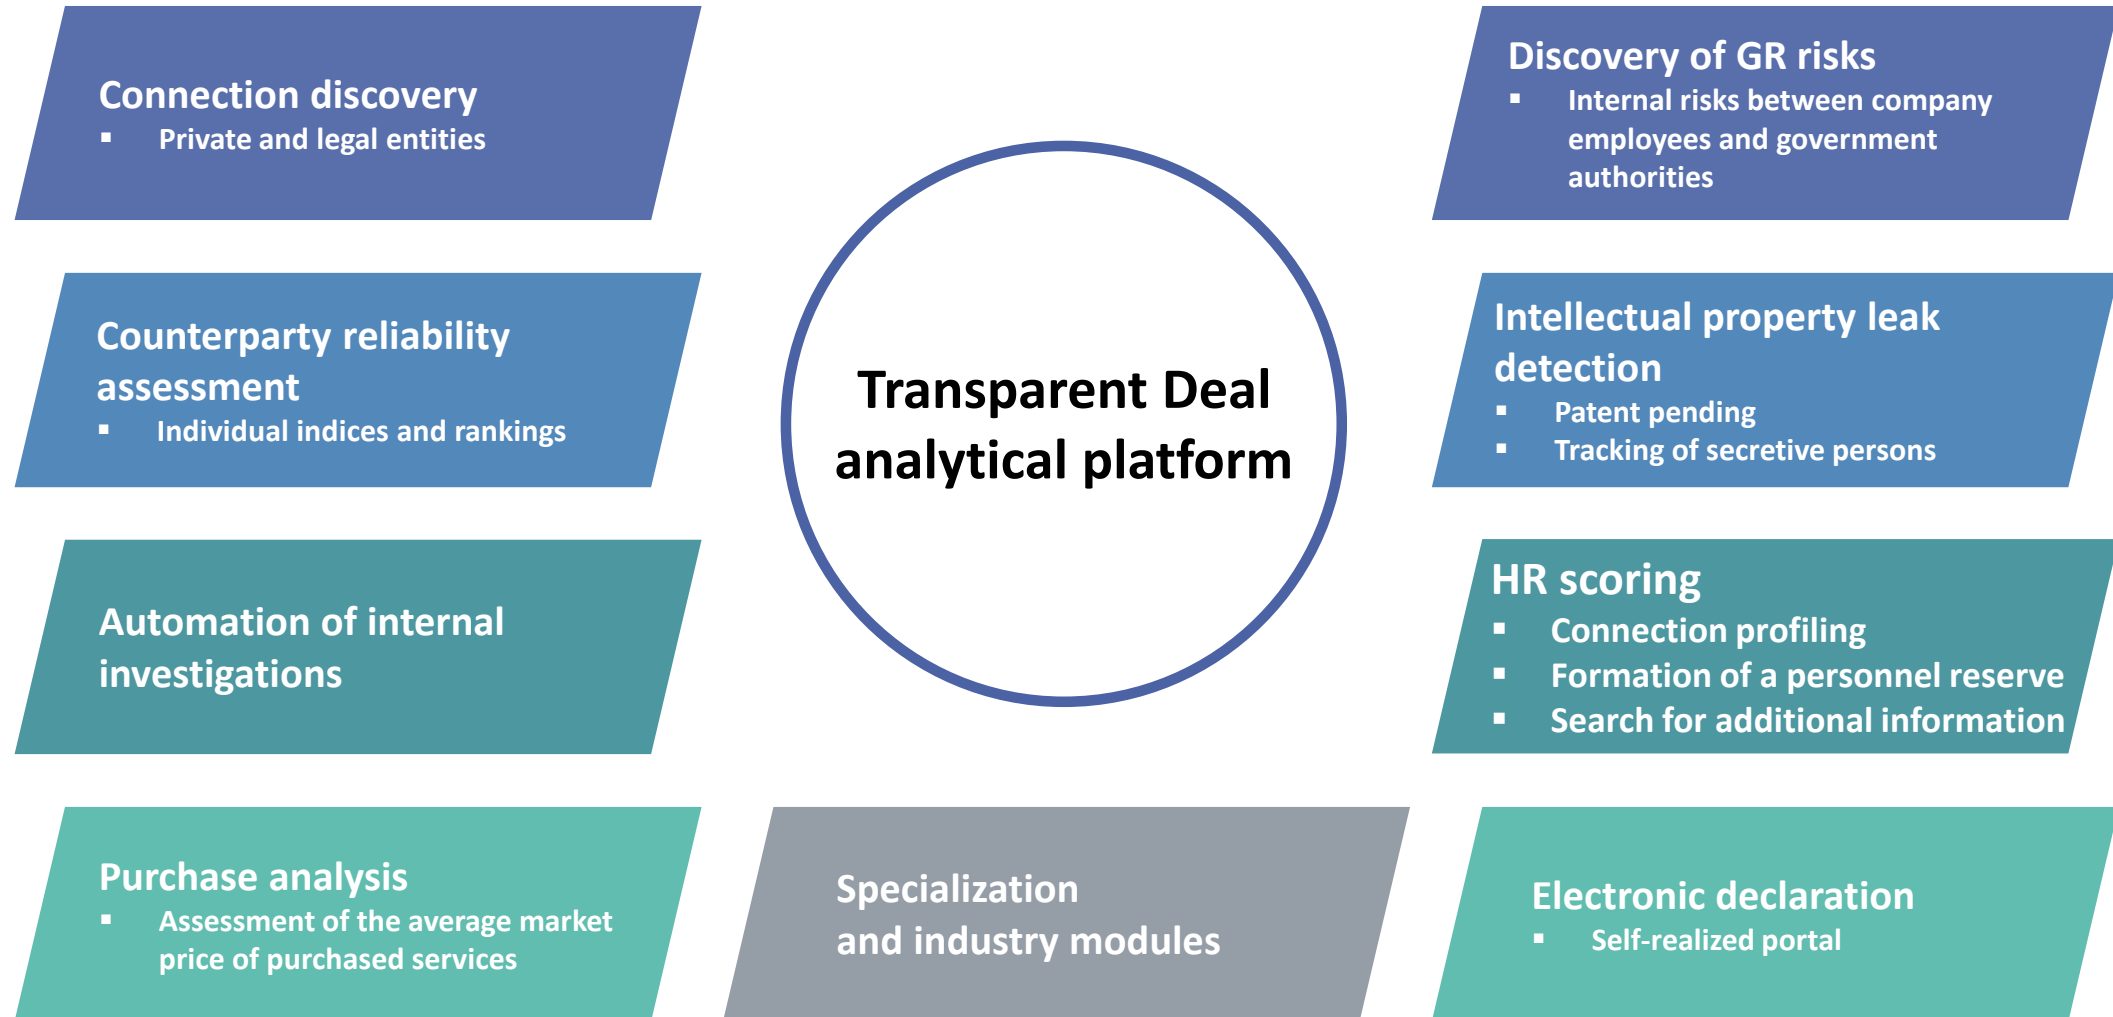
Connection discovery
- Private and legal entities

Discovery of GR risks
- Internal risks between company employees and government authorities

Counterparty reliability assessment
- Individual indices and rankings

Transparent Deal analytical platform

Intellectual property leak detection
- Patent pending
- Tracking of secretive persons

Automation of internal investigations

HR scoring
- Connection profiling
- Formation of a personnel reserve
- Search for additional information

Purchase analysis
- Assessment of the average market price of purchased services

Specialization and industry modules

Electronic declaration
- Self-realized portal